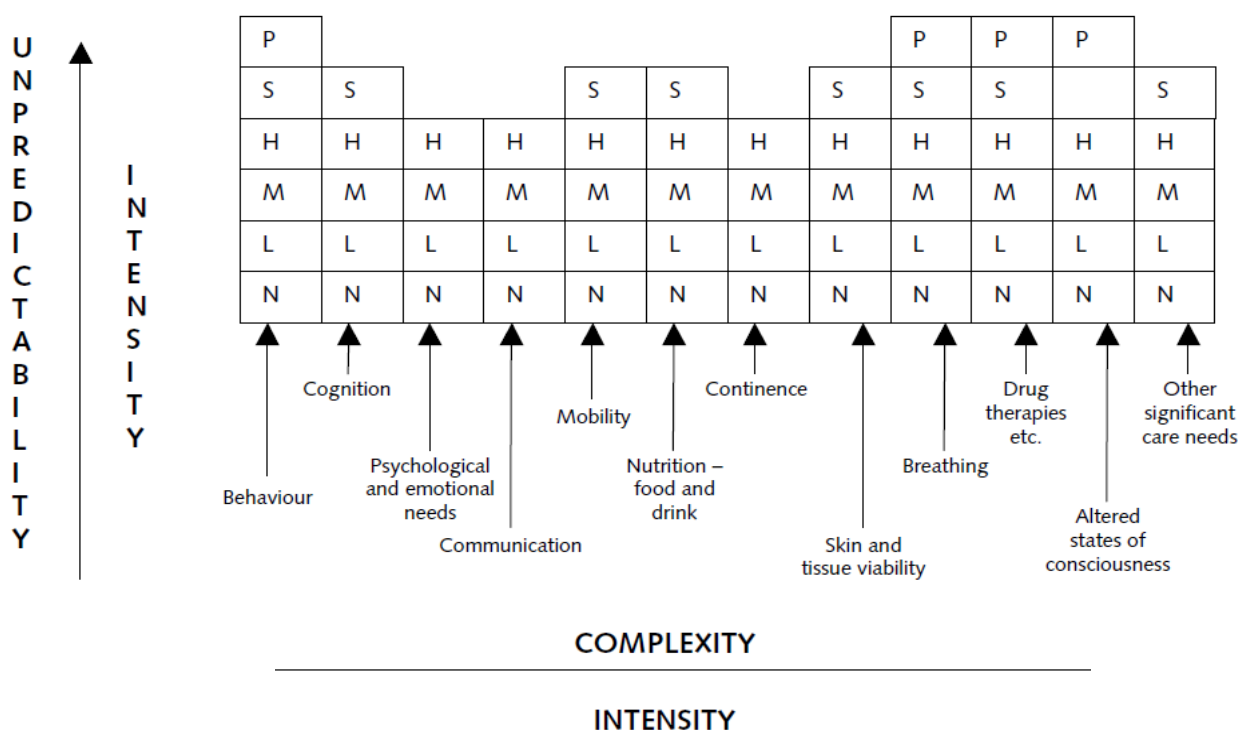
UNPREDICTABILITY

INTENSITY

| | | | | | | | | | | | |
|---|---|---|---|---|---|---|---|---|---|---|---|
| P | | | | | | | | P | P | P | |
| S | S | | | S | S | | S | S | S | | S |
| H | H | H | H | H | H | H | H | H | H | H | H |
| M | M | M | M | M | M | M | M | M | M | M | M |
| L | L | L | L | L | L | L | L | L | L | L | L |
| N | N | N | N | N | N | N | N | N | N | N | N |

Behaviour
Cognition
Psychological and emotional needs
Communication
Mobility
Nutrition – food and drink
Continence
Skin and tissue viability
Breathing
Drug therapies etc.
Altered states of consciousness
Other significant care needs

COMPLEXITY

INTENSITY